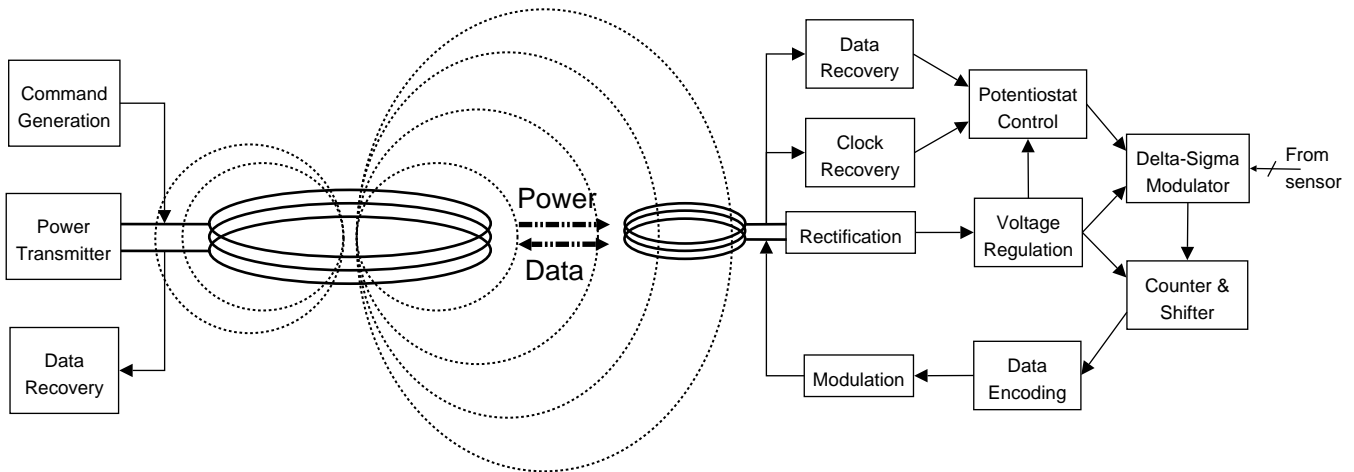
Command Generation

Power Transmitter

Data Recovery

Power

Data

Data Recovery

Clock Recovery

Rectification

Modulation

Potentiostat Control

Voltage Regulation

Data Encoding

Delta-Sigma Modulator

From sensor

Counter & Shifter